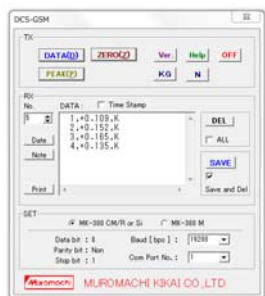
DCS-GSM

TX
DATA(D) ZERO(Z) Ver. Help OFF
PEAK(P) KG N

RX
No. DATA : Time Stamp
5
Date
Note
1,+0.109,K
2,+0.152,K
3,+0.165,K
4,+0.135,K
DEL
ALL
SAVE
Save and Del
Print

SET
MK-300 CM/R or Si MK-380 M
Data bit : 8
Parity bit : Non
Stop bit : 1
Baud [bps] : 19200
Com Port No. : 1

Muromachi MUROMACHI KIKAI CO.,LTD